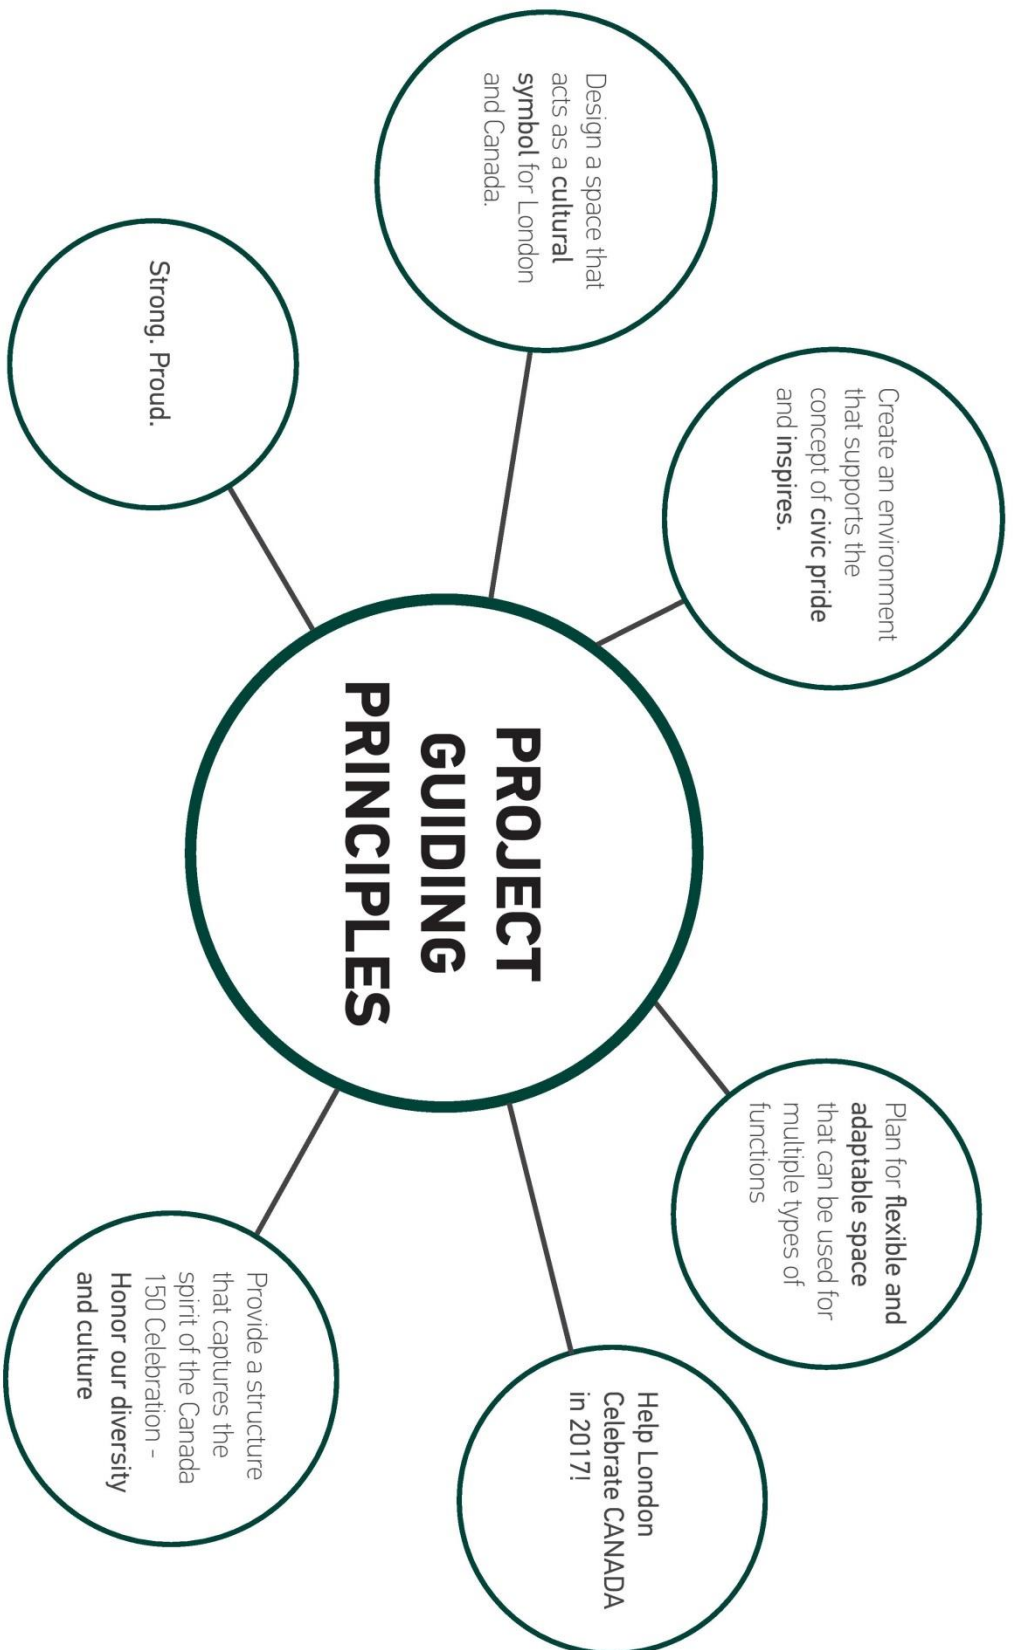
PROJECT GUIDING PRINCIPLES

Design a space that acts as a cultural symbol for London and Canada.

Create an environment that supports the concept of civic pride and inspires.

Plan for flexible and adaptable space that can be used for multiple types of functions

Help London Celebrate CANADA in 2017!

Provide a structure that captures the spirit of the Canada 150 Celebration - Honor our diversity and culture

Strong. Proud.